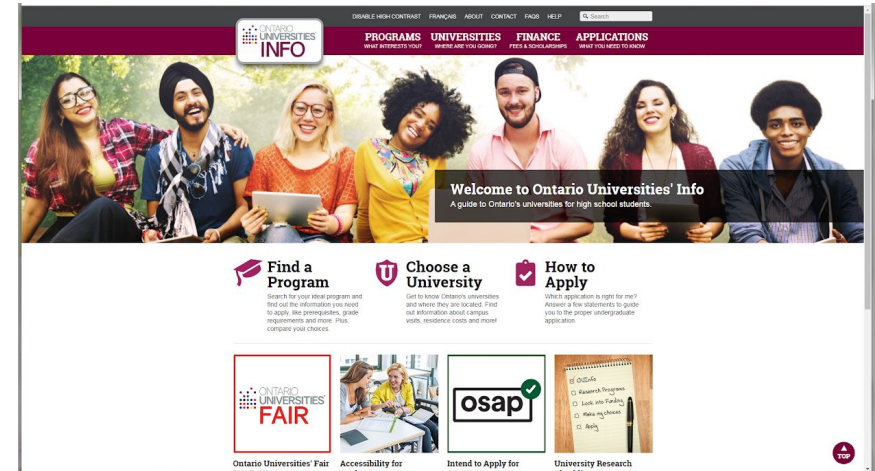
DISABLE HIGH CONTRAST FRANÇAIS ABOUT CONTACT FAQS HELP Search

ONTARIO UNIVERSITIES' INFO

PROGRAMS WHAT INTERESTS YOU? UNIVERSITIES WHERE ARE YOU GOING? FINANCE FEES & SCHOLARSHIPS APPLICATIONS WHAT YOU NEED TO KNOW

Welcome to Ontario Universities' Info
A guide to Ontario's universities for high school students.

Find a Program
Search for your ideal program and find out the information you need to apply, like prerequisites, grade requirements and more. Plus, compare your choices.

Choose a University
Get to know Ontario's universities and where they are located. Find out information about campus visits, residence costs and more!

How to Apply
Which application is right for me? Answer a few statements to guide you to the proper undergraduate application.

ONTARIO UNIVERSITIES' FAIR

osap

OUInfo
Research Programs
Look into Funding
Make my choices
Apply

Ontario Universities' Fair

Accessibility for

Intend to Apply for

University Research

TOP